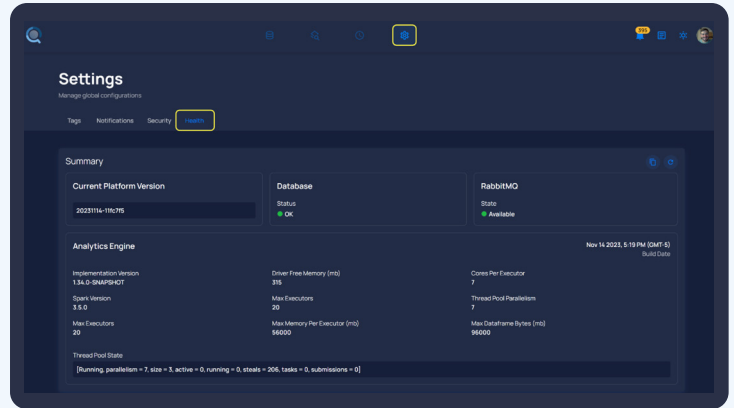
Settings

Manage global configurations

Tags Notifications Security Health

Summary

Current Platform Version

20231114-11fc7f5

Database

Status

OK

RabbitMQ

State

Available

Analytics Engine

Nov 14 2023, 5:19 PM (GMT-5)

Build Date

Implementation Version

1.34.0-SNAPSHOT

Driver Free Memory (mb)

315

Cores Per Executor

7

Spark Version

3.5.0

Max Executors

20

Thread Pool Parallelism

7

Max Executors

20

Max Memory Per Executor (mb)

56000

Max Dataframe Bytes (mb)

56000

Thread Pool State

[Running, parallelism = 7, size = 3, active = 0, running = 0, steals = 206, tasks = 0, submissions = 0]